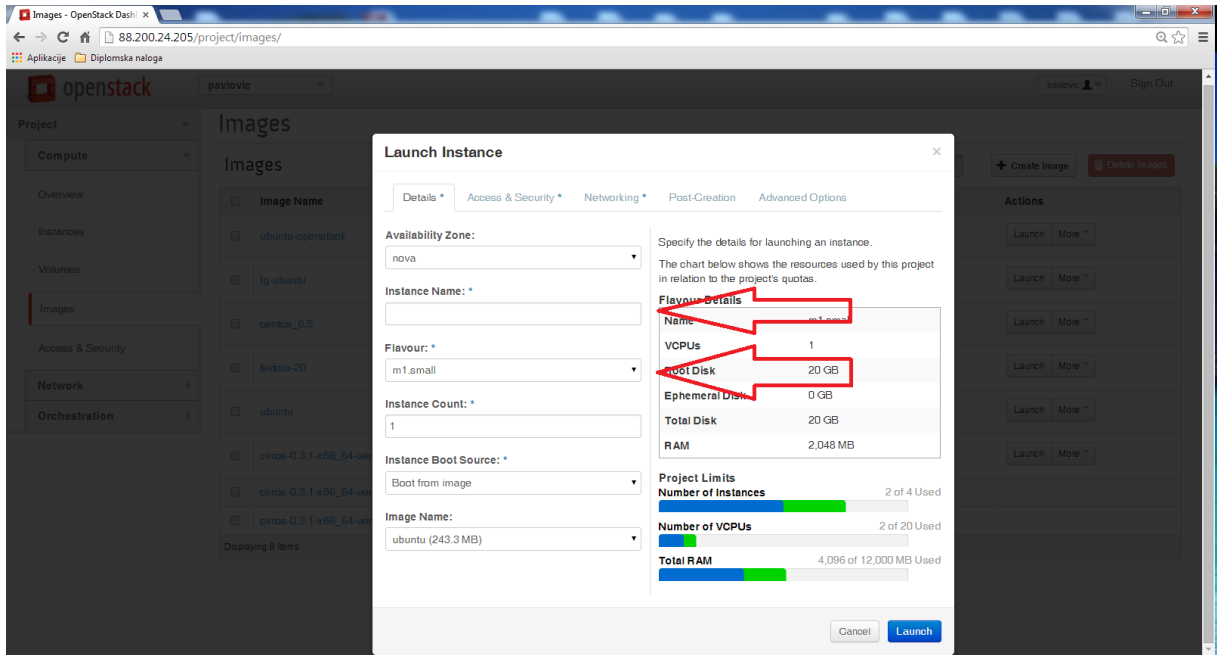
Images - OpenStack Dash ×

88.200.24.205/project/images/

Aplikacije Diplomska naloga

openstack pavlovic pavlovic Sign Out

Project

Compute

Overview

Instances

Volumes

Images

Access & Security

Network

Orchestration

Images

Images

Create Image Delete Images

Image Name

ubuntu-openstack

tg-ubuntu

centos_6.5

fedora-20

ubuntu

cirros-0.3.1-x86_64-ue

cirros-0.3.1-x86_64-ue

cirros-0.3.1-x86_64-ue

Displaying 8 items

Actions

Launch More

Launch More

Launch More

Launch More

Launch More

Launch More

Launch Instance ×

Details * Access & Security * Networking * Post-Creation Advanced Options

Availability Zone:

nova

Instance Name: *

Flavour: *

m1.small

Instance Count: *

1

Instance Boot Source: *

Boot from image

Image Name:

ubuntu (243.3 MB)

Specify the details for launching an instance.

The chart below shows the resources used by this project in relation to the project's quotas.

Flavour Details

| Name | m1.small |
|---|---|
| VCPUs | 1 |
| Root Disk | 20 GB |
| Ephemeral Disk | 0 GB |
| Total Disk | 20 GB |
| RAM | 2,048 MB |

Project Limits

Number of Instances 2 of 4 Used

Number of VCPUs 2 of 20 Used

Total RAM 4,096 of 12,000 MB Used

Cancel Launch